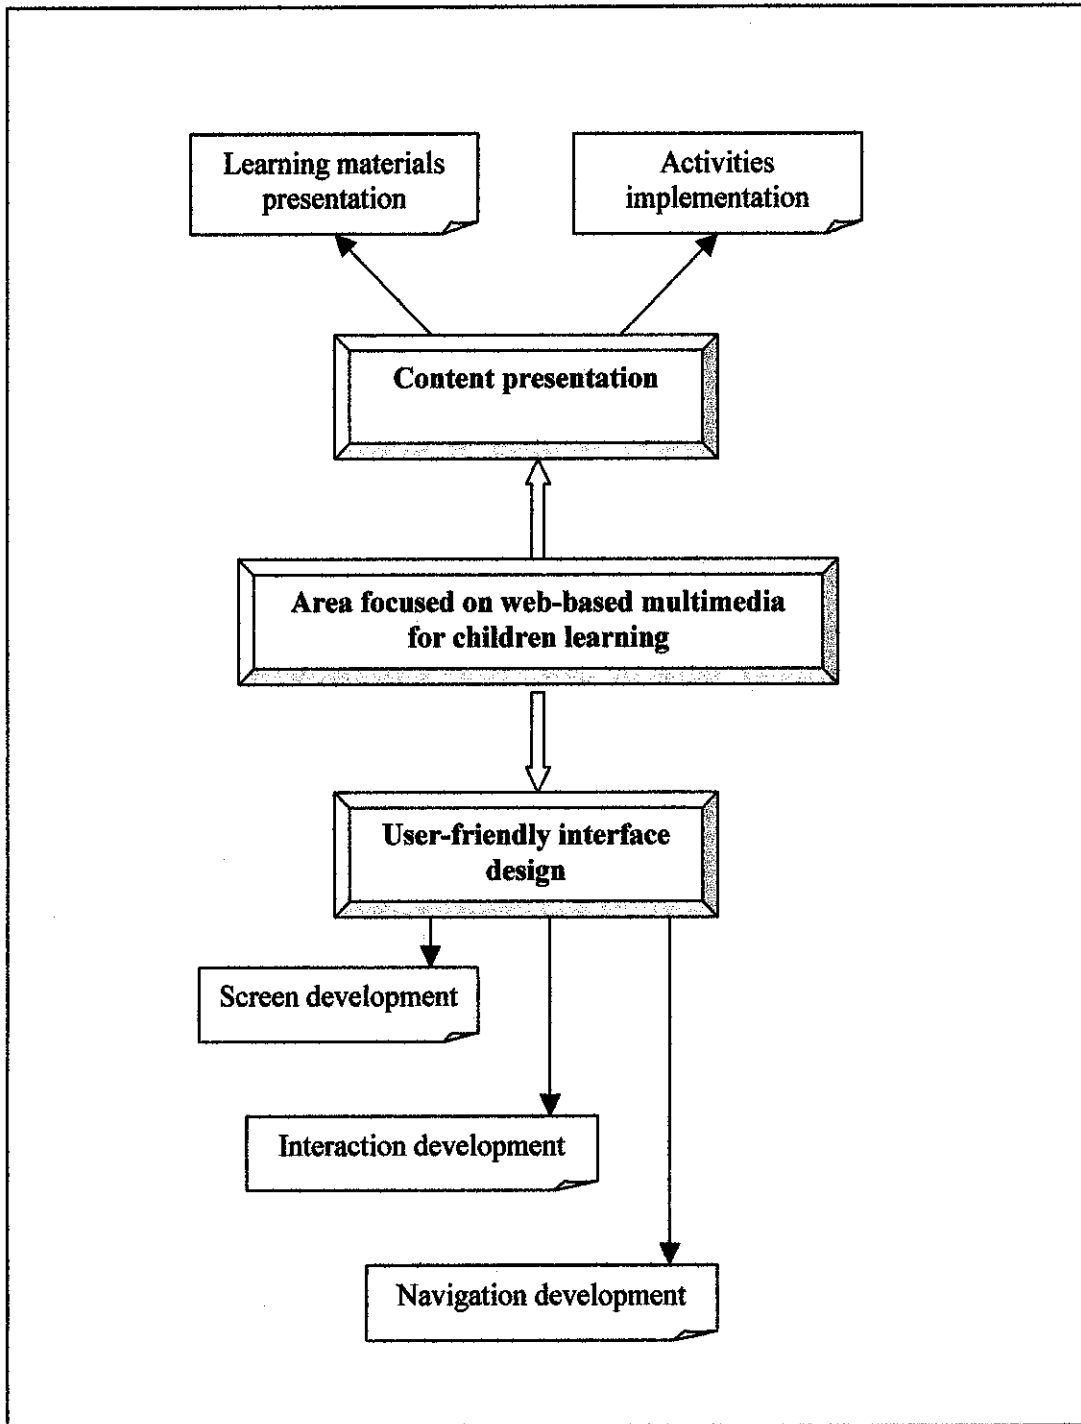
Learning materials presentation

Activities implementation

Content presentation

Area focused on web-based multimedia for children learning

User-friendly interface design

Screen development

Interaction development

Navigation development